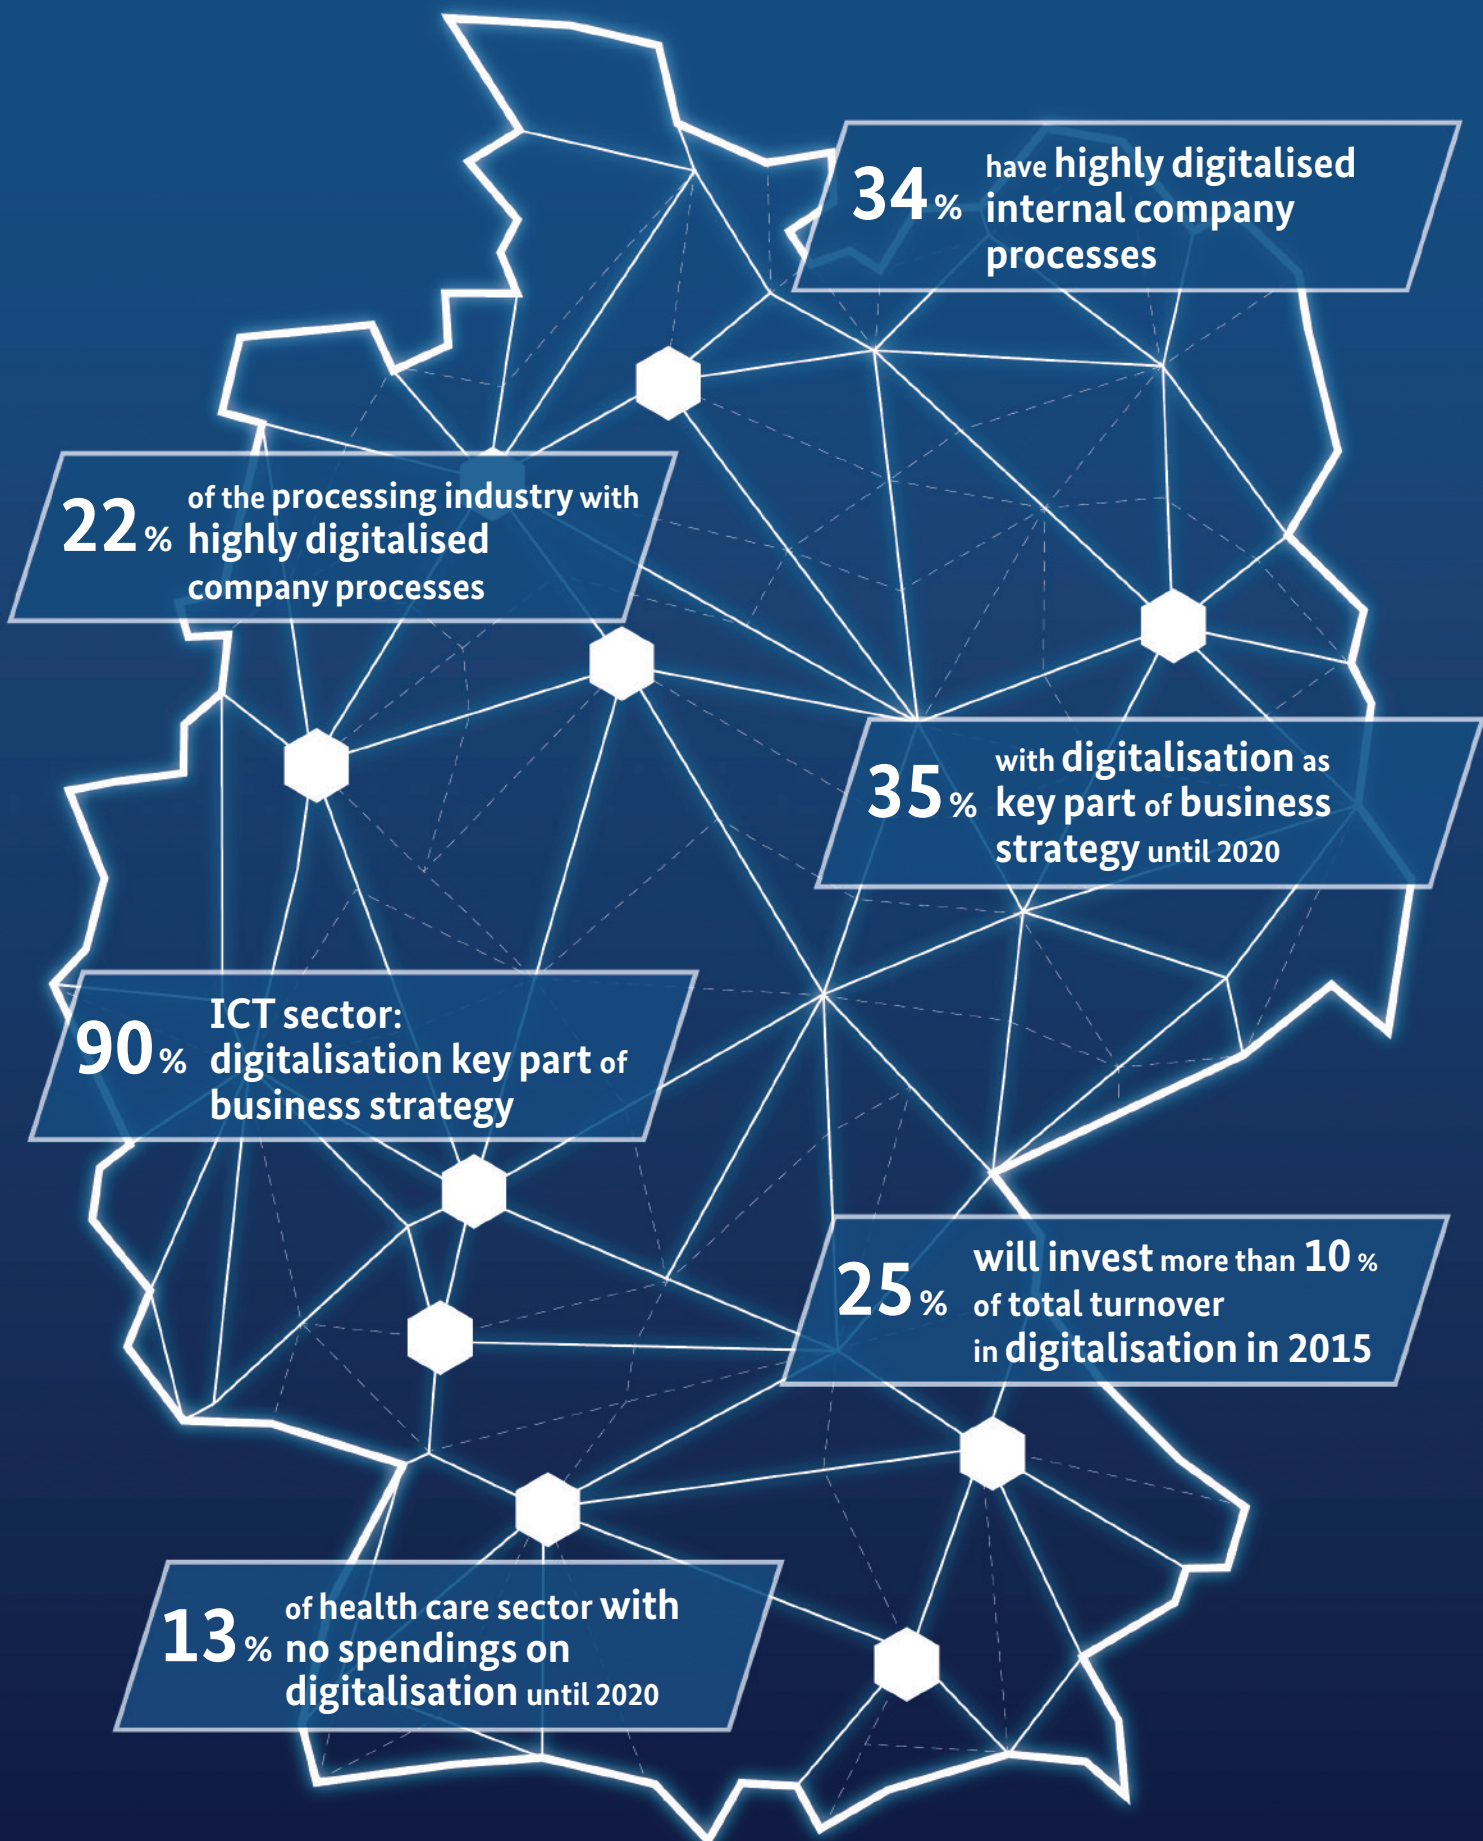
34 % have highly digitalised internal company processes

22 % of the processing industry with highly digitalised company processes

35 % with digitalisation as key part of business strategy until 2020

90 % ICT sector: digitalisation key part of business strategy

25 % will invest more than 10 % of total turnover in digitalisation in 2015

13 % of health care sector with no spendings on digitalisation until 2020